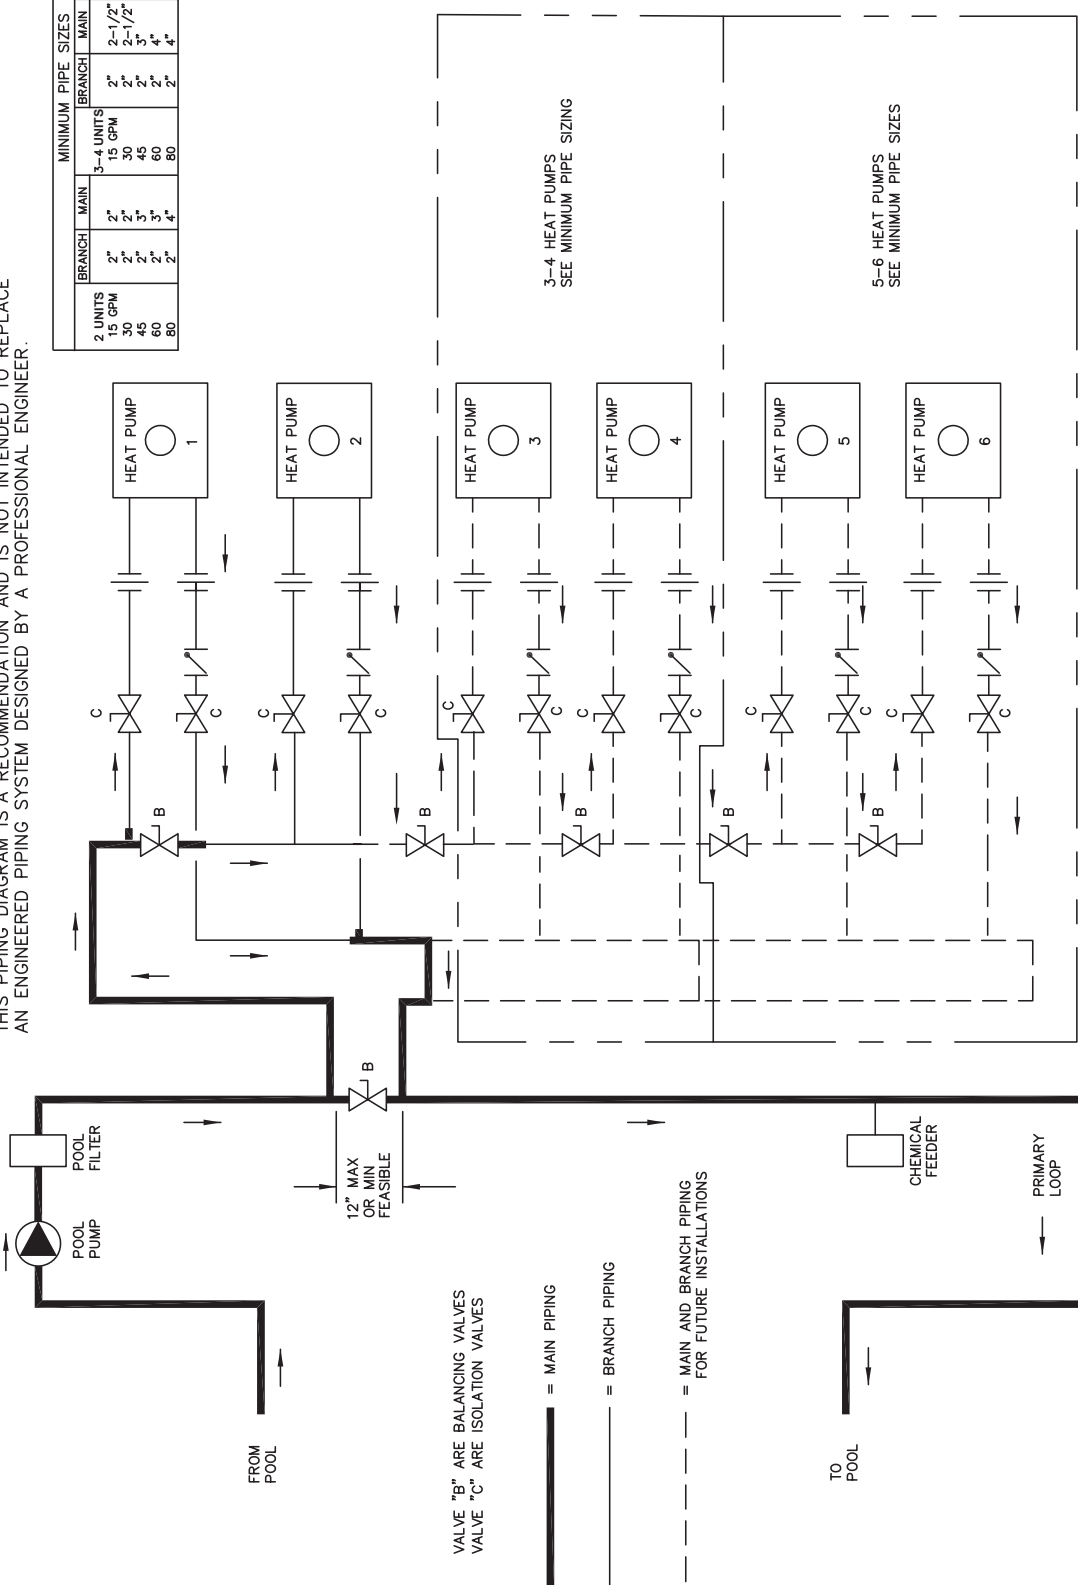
THIS PIPING DIAGRAM IS A RECOMMENDATION AND IS NOT INTENDED TO REPLACE AN ENGINEERED PIPING SYSTEM DESIGNED BY A PROFESSIONAL ENGINEER.

MINIMUM PIPE SIZES

| 2 UNITS | BRANCH | MAIN | 3–4 UNITS | BRANCH | MAIN |
|---|---|---|---|---|---|
| 15 GPM | 2" | 2" | 15 GPM | 2" | 2-1/2" |
| 30 | 2" | 2" | 30 | 2" | 2-1/2" |
| 45 | 2" | 3" | 45 | 2" | 3" |
| 60 | 2" | 3" | 60 | 2" | 4" |
| 80 | 2" | 4" | 80 | 2" | 4" |

3–4 HEAT PUMPS SEE MINIMUM PIPE SIZING

5–6 HEAT PUMPS SEE MINIMUM PIPE SIZES

HEAT PUMP 1

HEAT PUMP 2

HEAT PUMP 3

HEAT PUMP 4

HEAT PUMP 5

HEAT PUMP 6

C C C C C C C C C C C C

B B B B B B

POOL FILTER

POOL PUMP

12" MAX OR MIN FEASIBLE

CHEMICAL FEEDER

PRIMARY LOOP

FROM POOL

TO POOL

VALVE "B" ARE BALANCING VALVES
VALVE "C" ARE ISOLATION VALVES

= MAIN PIPING

= BRANCH PIPING

= MAIN AND BRANCH PIPING FOR FUTURE INSTALLATIONS